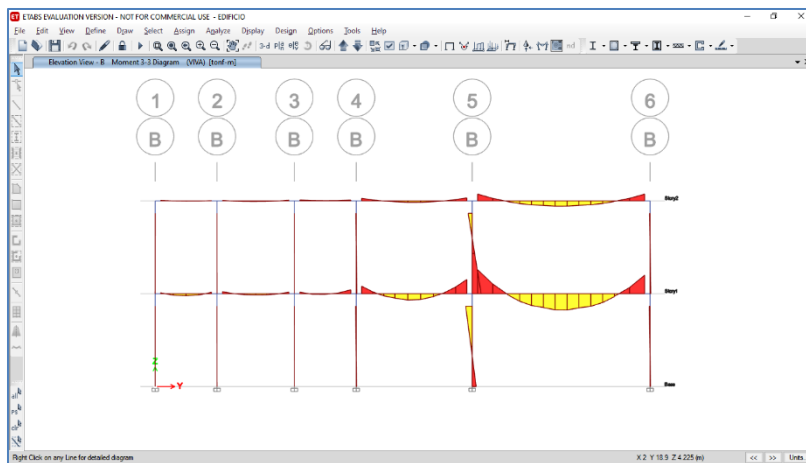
ETABS EVALUATION VERSION - NOT FOR COMMERCIAL USE - EDIFICIO

File Edit View Define Draw Select Assign Analyze Display Design Options Tools Help

Elevation View - B Moment 3-3 Diagram (VIVA) [tonf-m]

1 B
2 B
3 B
4 B
5 B
6 B

Story2
Story1
Base

Z
Y

Right Click on any Line for detailed diagram

X 2 Y 18.9 Z 4.225 (m)

<< >> Units...